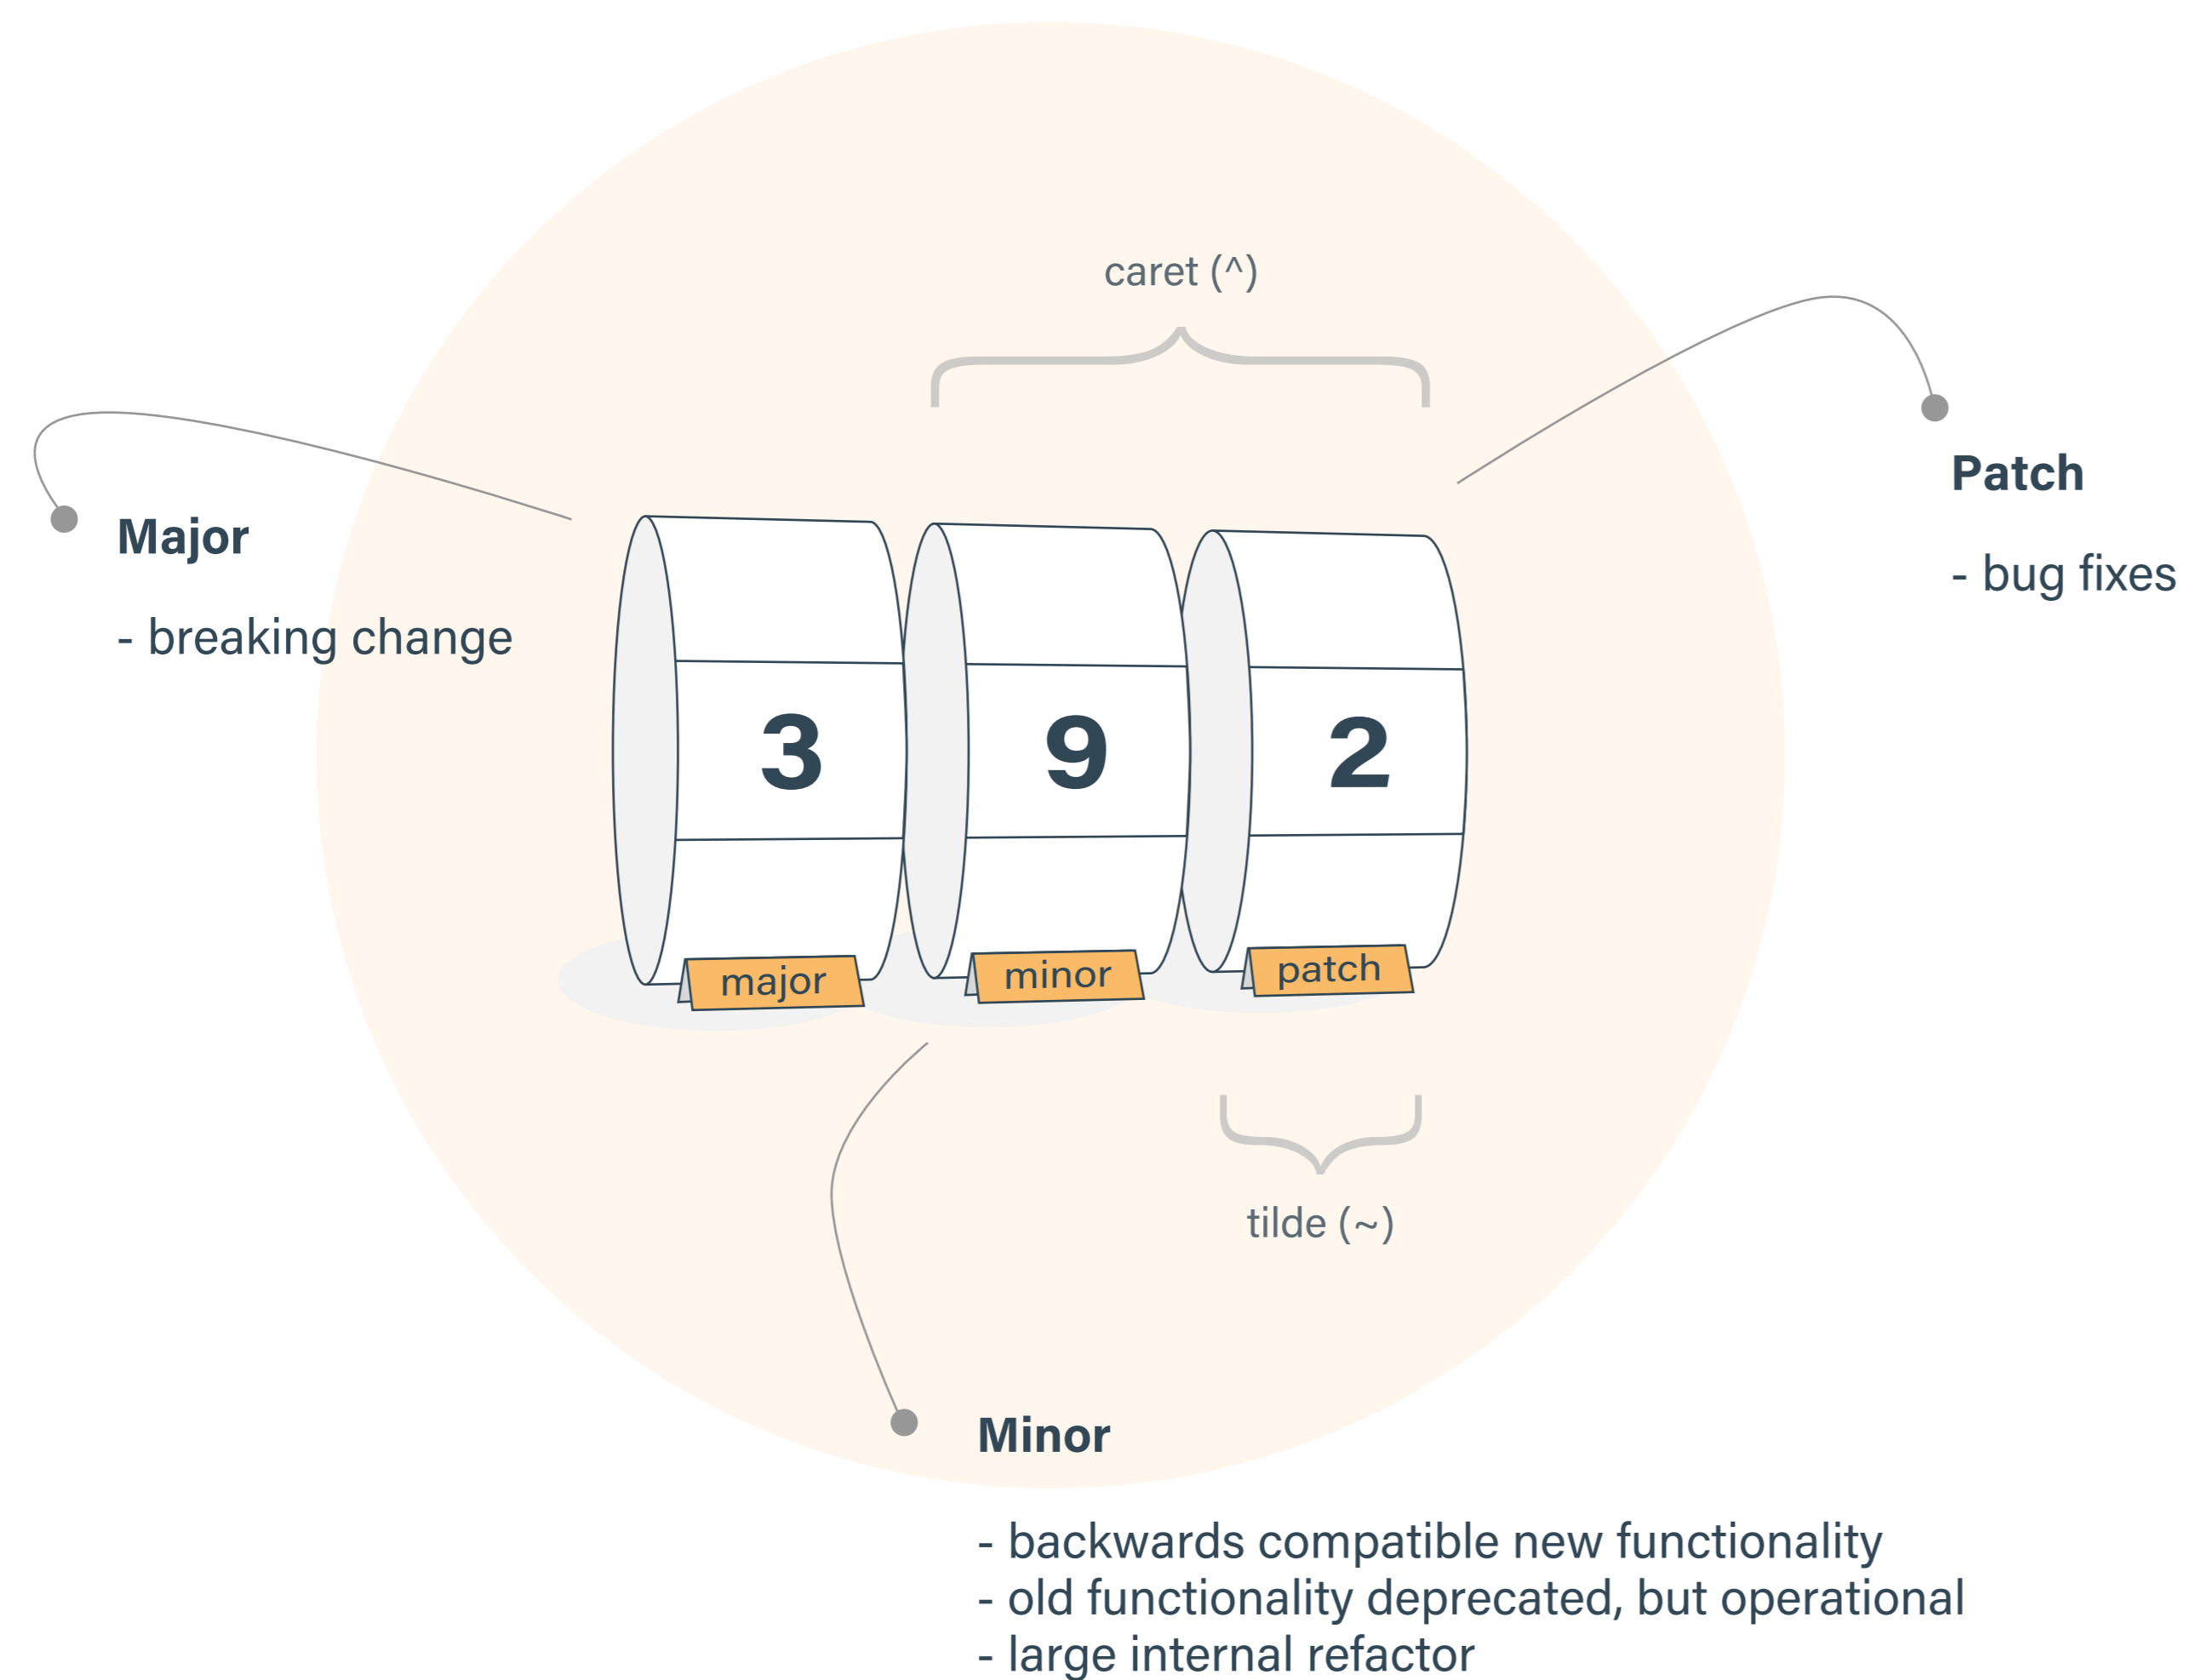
caret (^)

Major

- breaking change

Patch

- bug fixes

3

9

2

major

minor

patch

tilde (~)

Minor

- backwards compatible new functionality
- old functionality deprecated, but operational
- large internal refactor